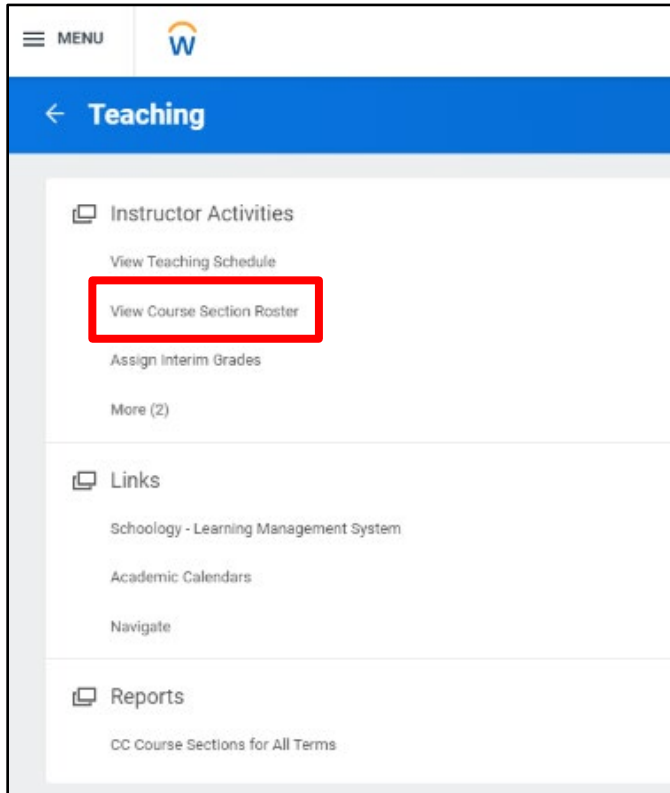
MENU

W

← Teaching

Instructor Activities

View Teaching Schedule

View Course Section Roster

Assign Interim Grades

More (2)

Links

Schoology - Learning Management System

Academic Calendars

Navigate

Reports

CC Course Sections for All Terms